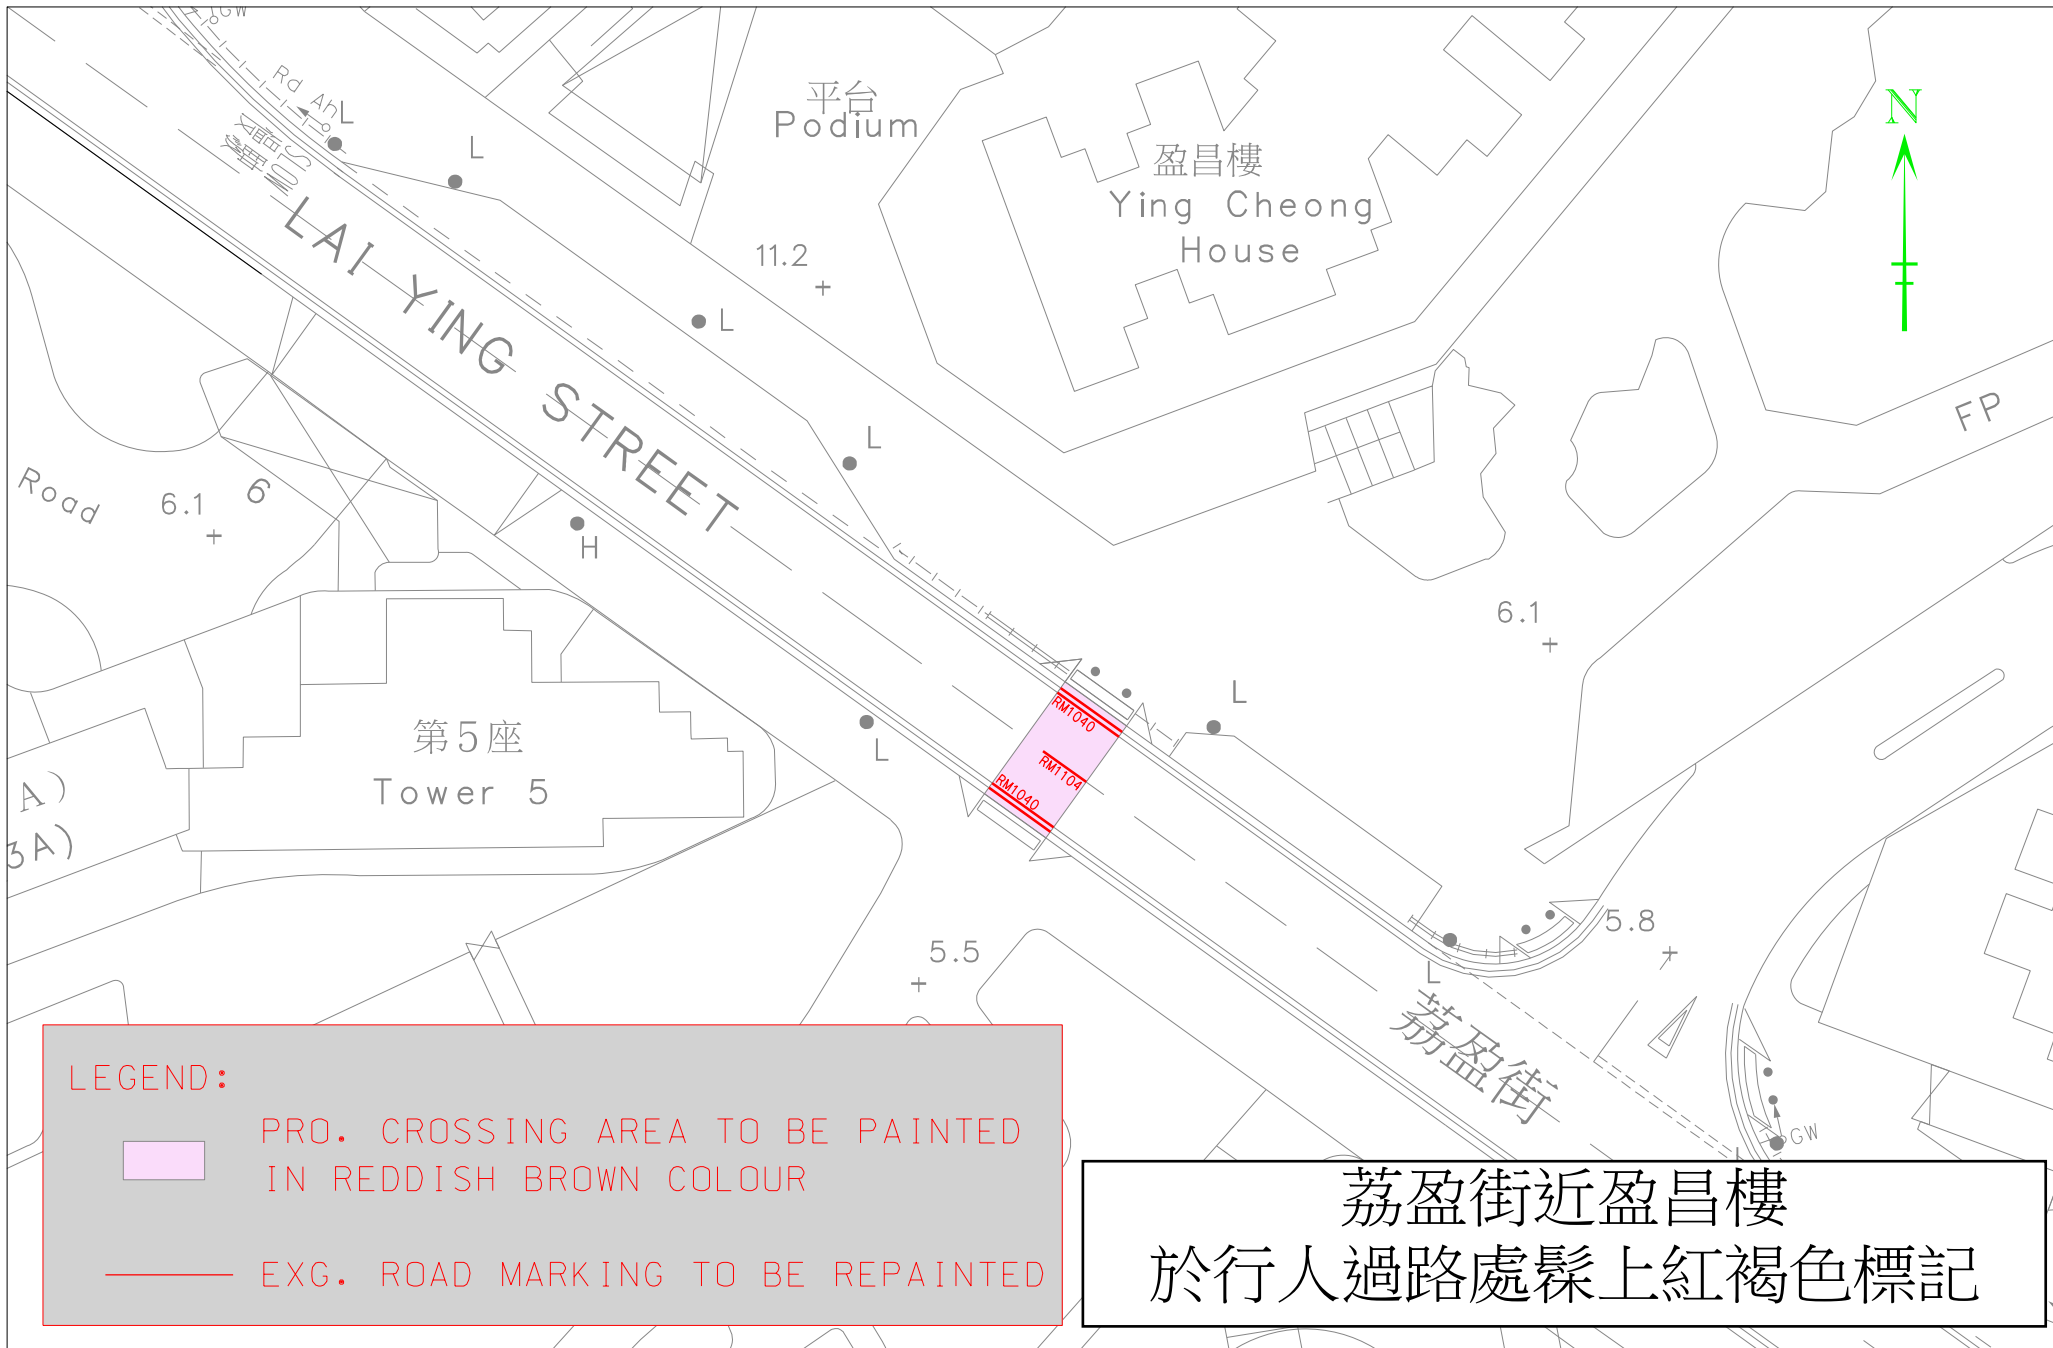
GW

Rd Ah L

L

平台
Podium

盈昌樓
Ying Cheong
House

N

11.2

L

LAI YING STREET

L

FP

Road

6.1

6

H

6.1

第5座
Tower 5

L

RM1040

RM1104

RM1040

L

A)

3A)

5.8

5.5

L

荔盈街

GW

LEGEND:

PRO. CROSSING AREA TO BE PAINTED IN REDDISH BROWN COLOUR

EXG. ROAD MARKING TO BE REPAINTED

荔盈街近盈昌樓
於行人過路處髹上紅褐色標記